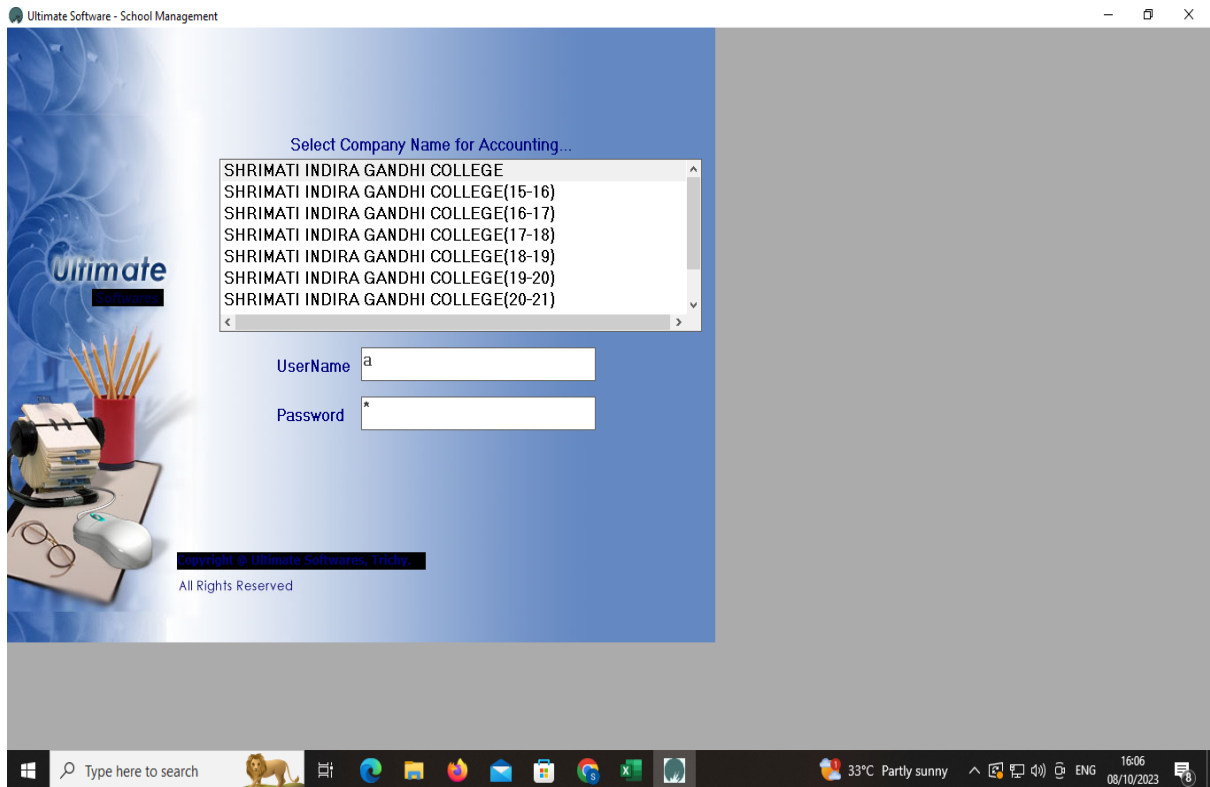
Ultimate Software - School Management

Select Company Name for Accounting...

SHRIMATI INDIRA GANDHI COLLEGE
SHRIMATI INDIRA GANDHI COLLEGE(15-16)
SHRIMATI INDIRA GANDHI COLLEGE(16-17)
SHRIMATI INDIRA GANDHI COLLEGE(17-18)
SHRIMATI INDIRA GANDHI COLLEGE(18-19)
SHRIMATI INDIRA GANDHI COLLEGE(19-20)
SHRIMATI INDIRA GANDHI COLLEGE(20-21)

Ultimate
Softwares

UserName a

Password *

Copyright © Ultimate Softwares, Trichy.
All Rights Reserved

Type here to search

33°C Partly sunny

ENG

16:06
08/10/2023

8